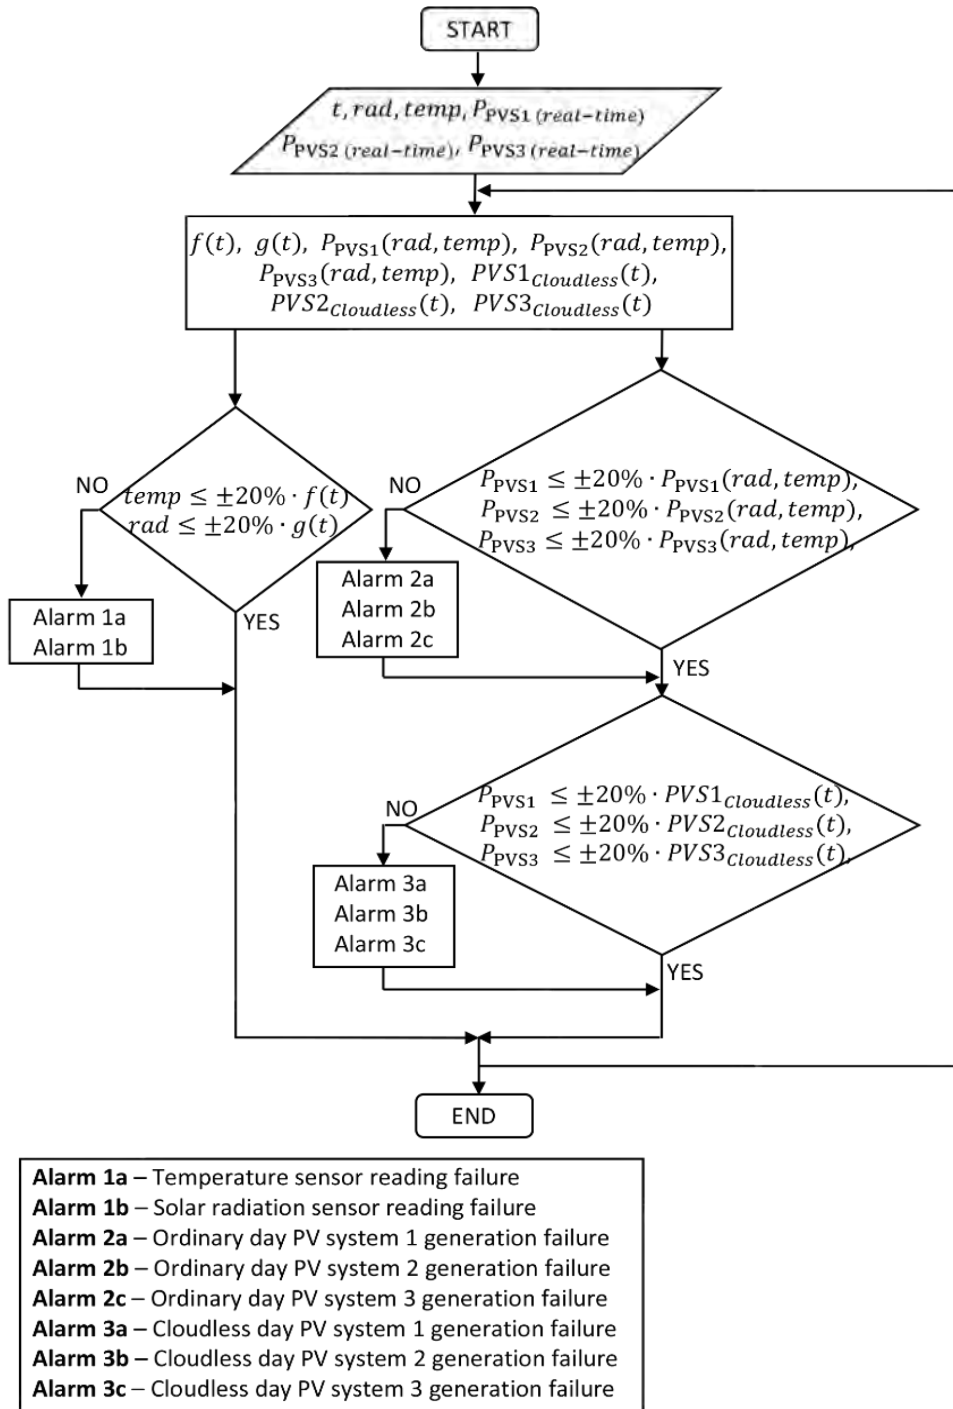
START

$t, rad, temp, P_{PVS1\,(real-time)}$
$P_{PVS2\,(real-time)}, P_{PVS3\,(real-time)}$

$f(t),\ g(t),\ P_{PVS1}(rad, temp),\ P_{PVS2}(rad, temp),$
$P_{PVS3}(rad, temp),\ PVS1_{Cloudless}(t),$
$PVS2_{Cloudless}(t),\ PVS3_{Cloudless}(t)$

NO

$temp \leq \pm 20\% \cdot f(t)$
$rad \leq \pm 20\% \cdot g(t)$

YES

Alarm 1a
Alarm 1b

NO

$P_{PVS1} \leq \pm 20\% \cdot P_{PVS1}(rad, temp),$
$P_{PVS2} \leq \pm 20\% \cdot P_{PVS2}(rad, temp),$
$P_{PVS3} \leq \pm 20\% \cdot P_{PVS3}(rad, temp),$

Alarm 2a
Alarm 2b
Alarm 2c

YES

NO

$P_{PVS1} \leq \pm 20\% \cdot PVS1_{Cloudless}(t),$
$P_{PVS2} \leq \pm 20\% \cdot PVS2_{Cloudless}(t),$
$P_{PVS3} \leq \pm 20\% \cdot PVS3_{Cloudless}(t),$

Alarm 3a
Alarm 3b
Alarm 3c

YES

END

**Alarm 1a** – Temperature sensor reading failure
**Alarm 1b** – Solar radiation sensor reading failure
**Alarm 2a** – Ordinary day PV system 1 generation failure
**Alarm 2b** – Ordinary day PV system 2 generation failure
**Alarm 2c** – Ordinary day PV system 3 generation failure
**Alarm 3a** – Cloudless day PV system 1 generation failure
**Alarm 3b** – Cloudless day PV system 2 generation failure
**Alarm 3c** – Cloudless day PV system 3 generation failure